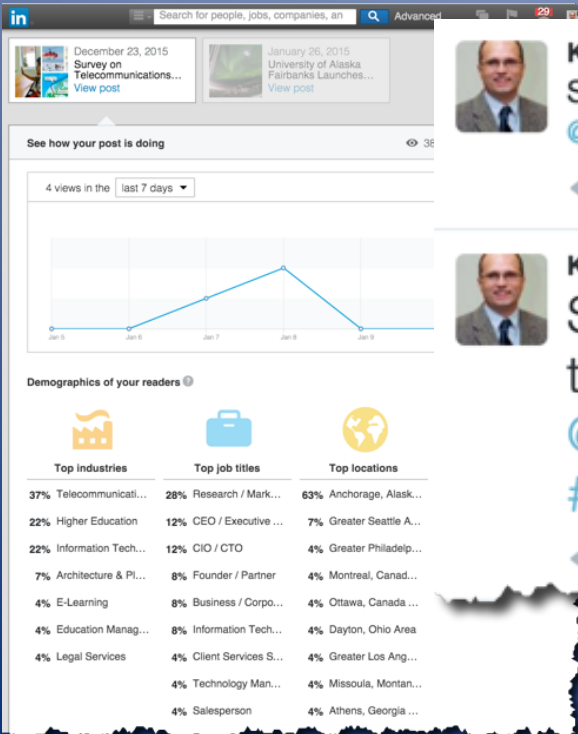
in Search for people, jobs, companies, an Advanced 29

December 23, 2015
Survey on Telecommunications…
View post

January 26, 2015
University of Alaska Fairbanks Launches…
View post

See how your post is doing 38

4 views in the last 7 days

Jan 5 Jan 6 Jan 7 Jan 8 Jan 9

Demographics of your readers

| Top industries | Top job titles | Top locations |
|---|---|---|
| 37% Telecommunicati… | 28% Research / Mark… | 63% Anchorage, Alask… |
| 22% Higher Education | 12% CEO / Executive … | 7% Greater Seattle A… |
| 22% Information Tech… | 12% CIO / CTO | 4% Greater Philadelp… |
| 7% Architecture & Pl… | 8% Founder / Partner | 4% Montreal, Canad… |
| 4% E-Learning | 8% Business / Corpo… | 4% Ottawa, Canada … |
| 4% Education Manag… | 8% Information Tech… | 4% Dayton, Ohio Area |
| 4% Legal Services | 4% Client Services S… | 4% Greater Los Ang… |
| | 4% Technology Man… | 4% Missoula, Montan… |
| | 4% Salesperson | 4% Athens, Georgia … |

K
S
@

K
S
t
@
#